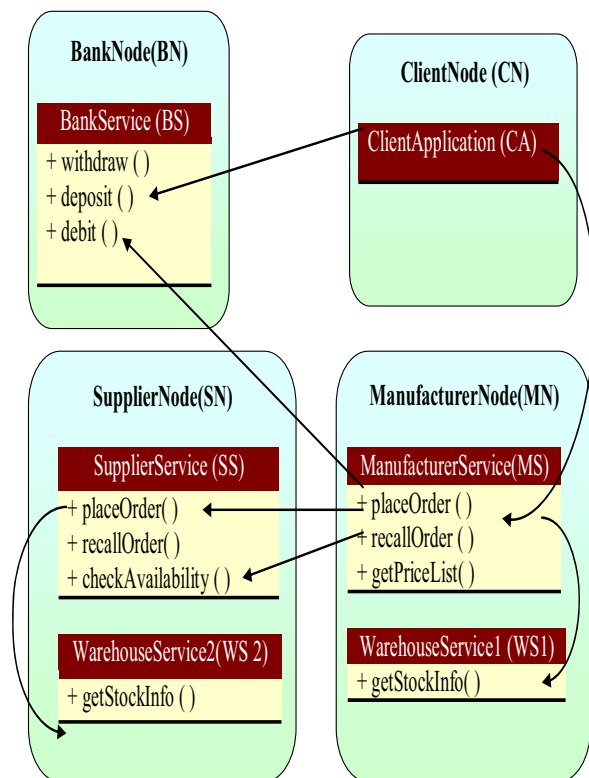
BankNode(BN)

BankService (BS)

+ withdraw ( )
+ deposit ( )
+ debit ( )

ClientNode (CN)

ClientApplication (CA)

SupplierNode(SN)

SupplierService (SS)

+ placeOrder( )
+ recallOrder( )
+ checkAvailability ( )

WarehouseService2(WS 2)

+ getStockInfo ( )

ManufacturerNode(MN)

ManufacturerService(MS)

+ placeOrder ( )
+ recallOrder ( )
+ getPriceList( )

WarehouseService1 (WS1)

+ getStockInfo( )